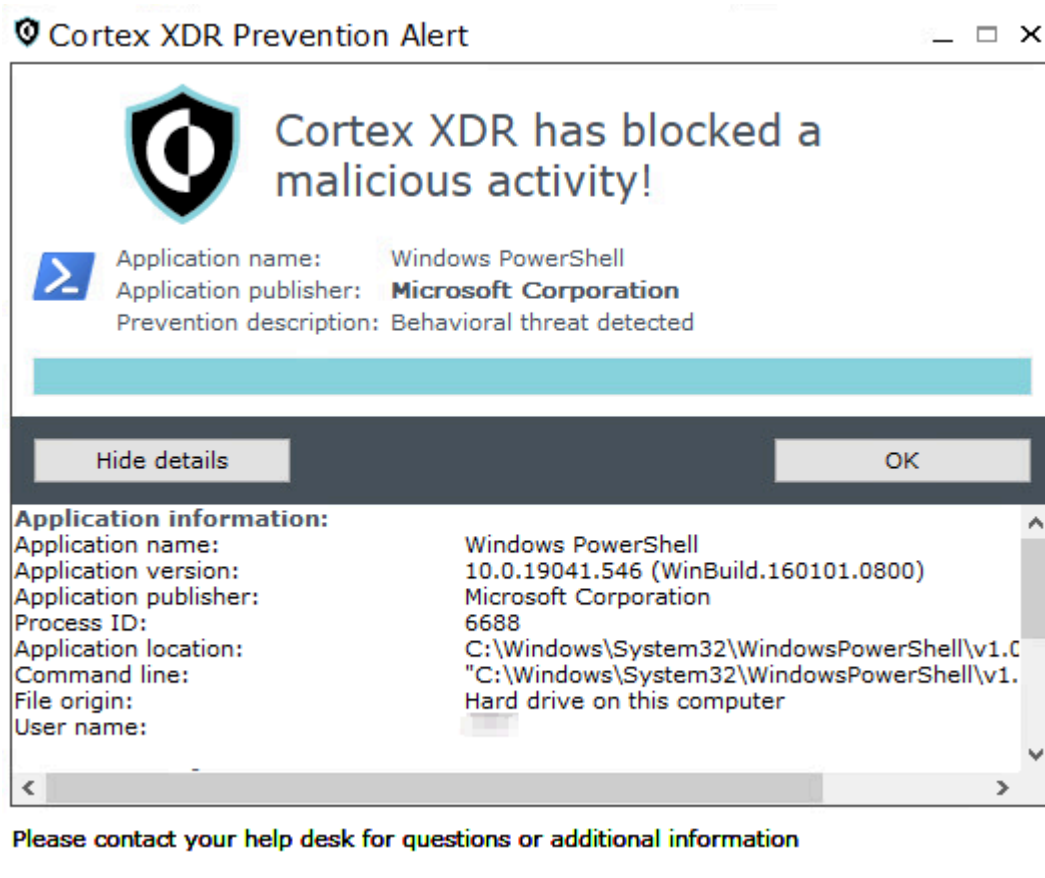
Cortex XDR Prevention Alert

Cortex XDR has blocked a malicious activity!

Application name: Windows PowerShell
Application publisher: **Microsoft Corporation**
Prevention description: Behavioral threat detected

Hide details

OK

**Application information:**

| | |
|---|---|
| Application name: | Windows PowerShell |
| Application version: | 10.0.19041.546 (WinBuild.160101.0800) |
| Application publisher: | Microsoft Corporation |
| Process ID: | 6688 |
| Application location: | C:\Windows\System32\WindowsPowerShell\v1.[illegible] |
| Command line: | "C:\Windows\System32\WindowsPowerShell\v1.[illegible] |
| File origin: | Hard drive on this computer |
| User name: | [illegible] |

Please contact your help desk for questions or additional information